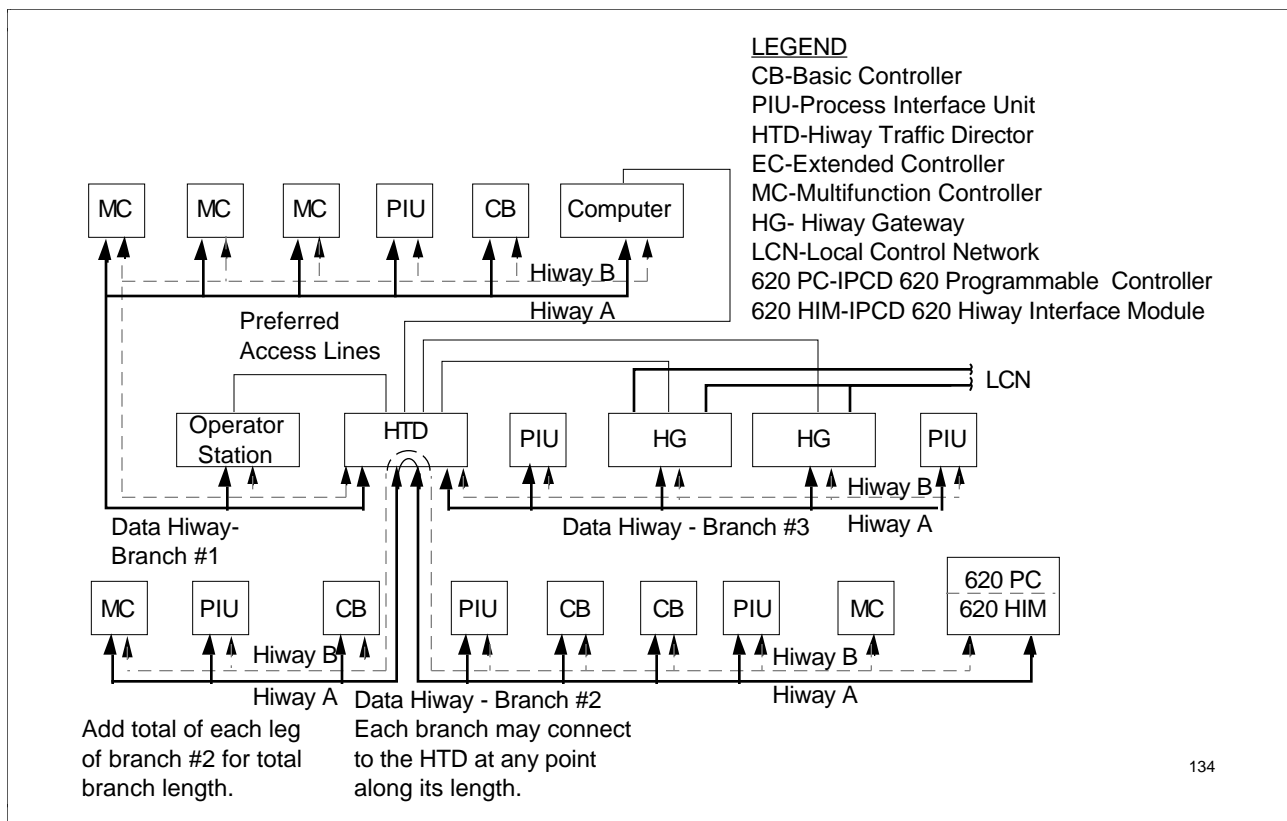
LEGEND
CB-Basic Controller
PIU-Process Interface Unit
HTD-Hiway Traffic Director
EC-Extended Controller
MC-Multifunction Controller
HG- Hiway Gateway
LCN-Local Control Network
620 PC-IPCD 620 Programmable Controller
620 HIM-IPCD 620 Hiway Interface Module

MC MC MC PIU CB Computer

Hiway B
Hiway A

Preferred Access Lines

LCN

Operator Station HTD PIU HG HG PIU

Hiway B
Hiway A

Data Hiway- Branch #1

Data Hiway - Branch #3

MC PIU CB PIU CB CB PIU MC 620 PC 620 HIM

Hiway B
Hiway A
Hiway B
Hiway A

Data Hiway - Branch #2

Add total of each leg of branch #2 for total branch length.

Each branch may connect to the HTD at any point along its length.

134